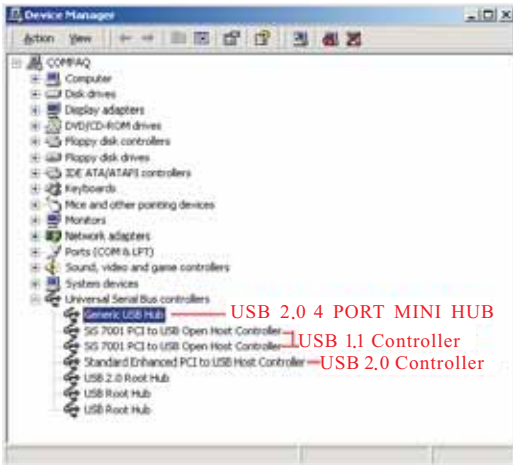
Device Manager

Action View

COMPAQ
Computer
Disk drives
Display adapters
DVD/CD-ROM drives
Floppy disk controllers
Floppy disk drives
IDE ATA/ATAPI controllers
Keyboards
Mice and other pointing devices
Monitors
Network adapters
Ports (COM & LPT)
Sound, video and game controllers
System devices
Universal Serial Bus controllers
Generic USB Hub
SiS 7001 PCI to USB Open Host Controller
SiS 7001 PCI to USB Open Host Controller
Standard Enhanced PCI to USB Host Controller
USB 2.0 Root Hub
USB Root Hub
USB Root Hub

USB 2.0 4 PORT MINI HUB
USB 1.1 Controller
USB 2.0 Controller